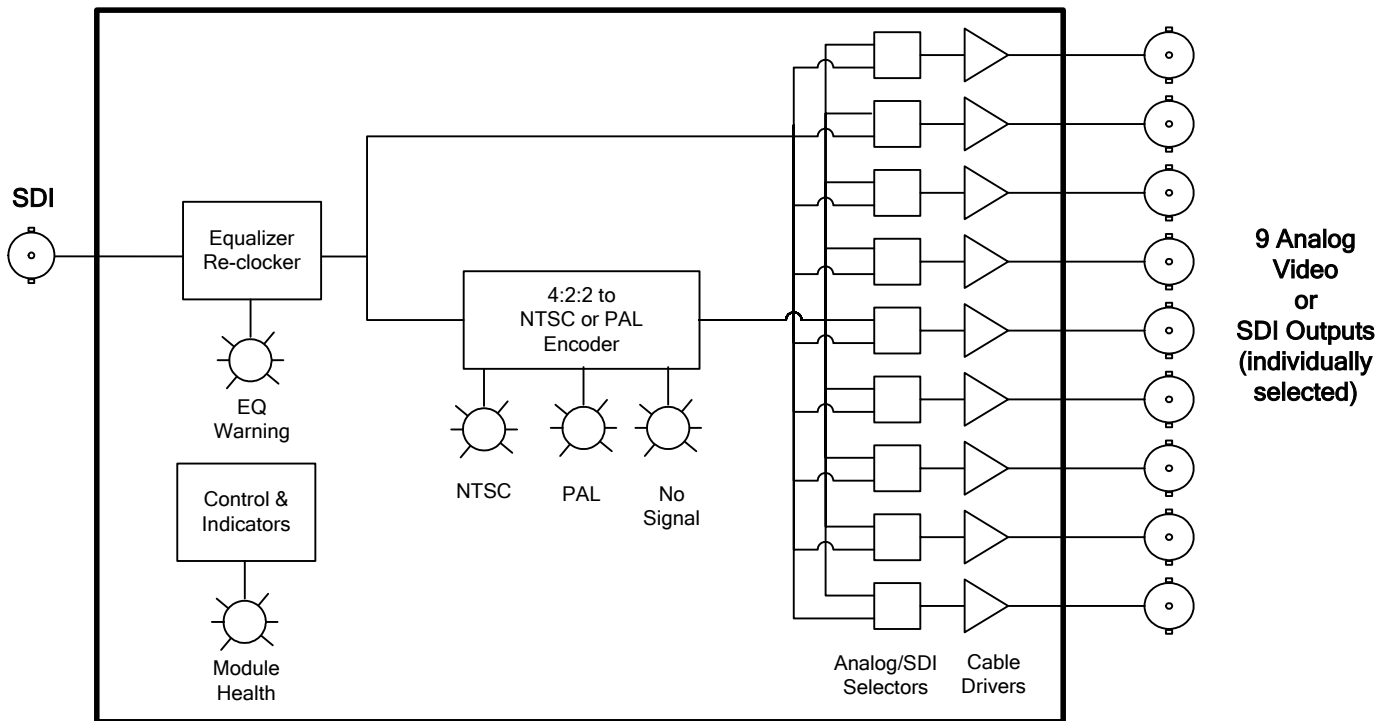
SDI

Equalizer Re-clocker

EQ Warning

Control & Indicators

Module Health

4:2:2 to NTSC or PAL Encoder

NTSC

PAL

No Signal

Analog/SDI Selectors

Cable Drivers

9 Analog Video or SDI Outputs (individually selected)